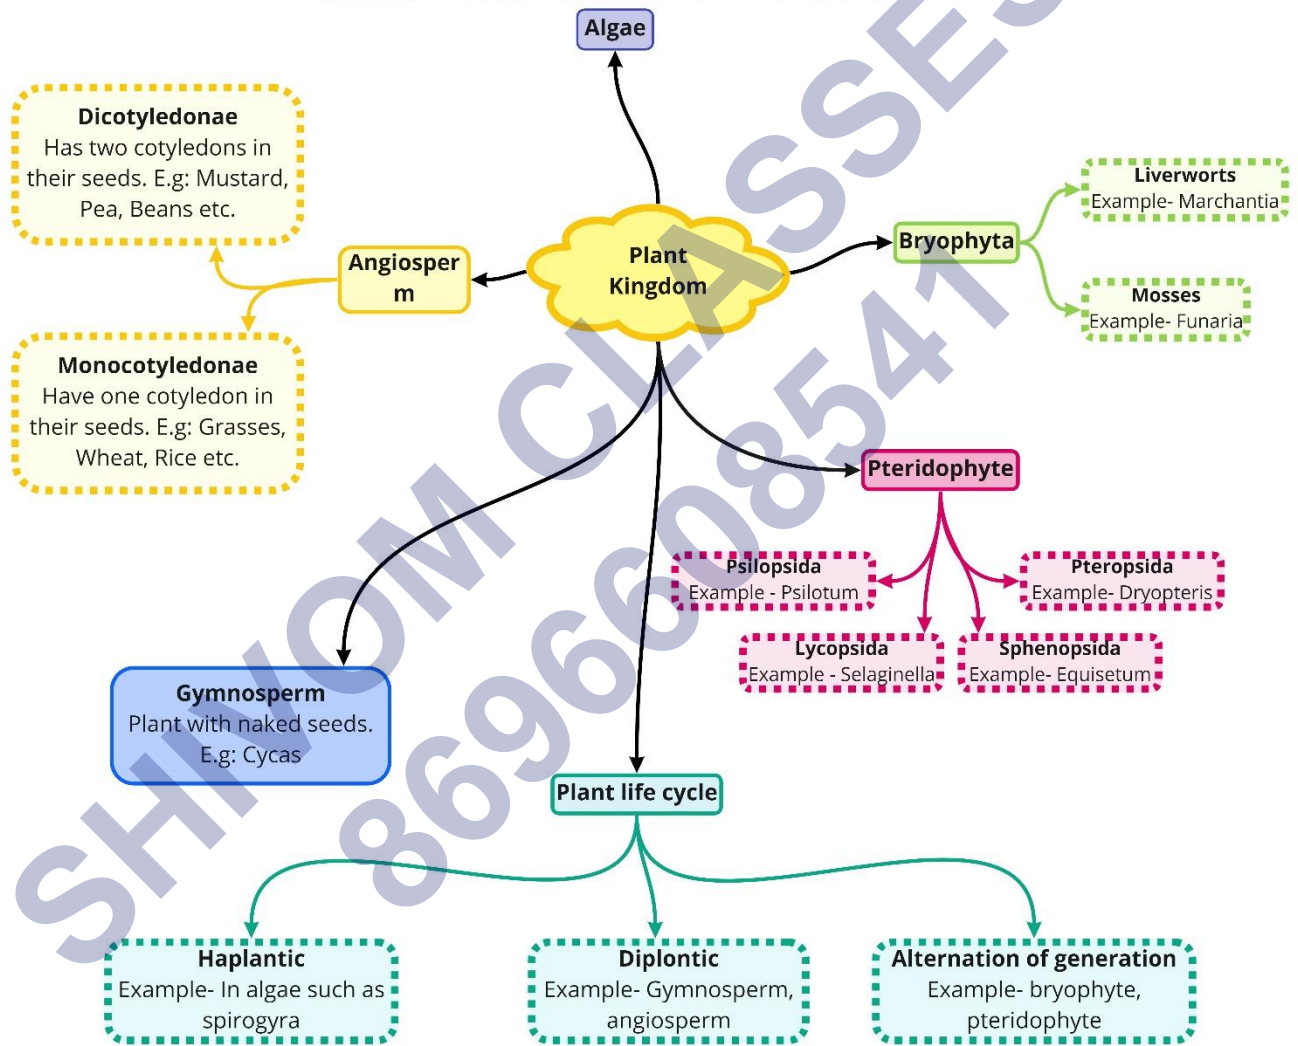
Algae

Dicotyledonae
Has two cotyledons in their seeds. E.g: Mustard, Pea, Beans etc.

Angiosper m

Plant Kingdom

Bryophyta

Liverworts
Example- Marchantia

Mosses
Example- Funaria

Monocotyledonae
Have one cotyledon in their seeds. E.g: Grasses, Wheat, Rice etc.

Pteridophyte

Psilopsida
Example - Psilotum

Pteropsida
Example- Dryopteris

Lycopsida
Example - Selaginella

Sphenopsida
Example- Equisetum

Gymnosperm
Plant with naked seeds. E.g: Cycas

Plant life cycle

Haplantic
Example- In algae such as spirogyra

Diplontic
Example- Gymnosperm, angiosperm

Alternation of generation
Example- bryophyte, pteridophyte

SHIVOM CLASSES
8696608541